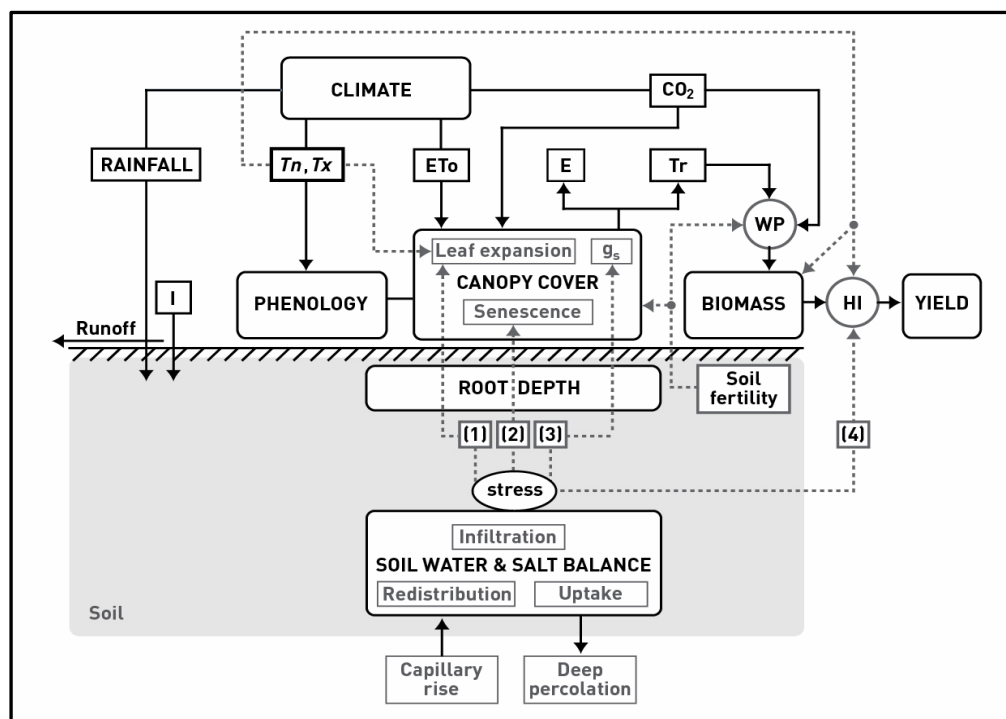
CLIMATE

$CO_2$

RAINFALL

$Tn, Tx$

ETo

E

Tr

WP

Leaf expansion

$g_s$

CANOPY COVER

Senescence

PHENOLOGY

I

BIOMASS

HI

YIELD

Runoff

ROOT DEPTH

Soil fertility

(1) (2) (3)

(4)

stress

Infiltration

SOIL WATER & SALT BALANCE

Redistribution

Uptake

Soil

Capillary rise

Deep percolation